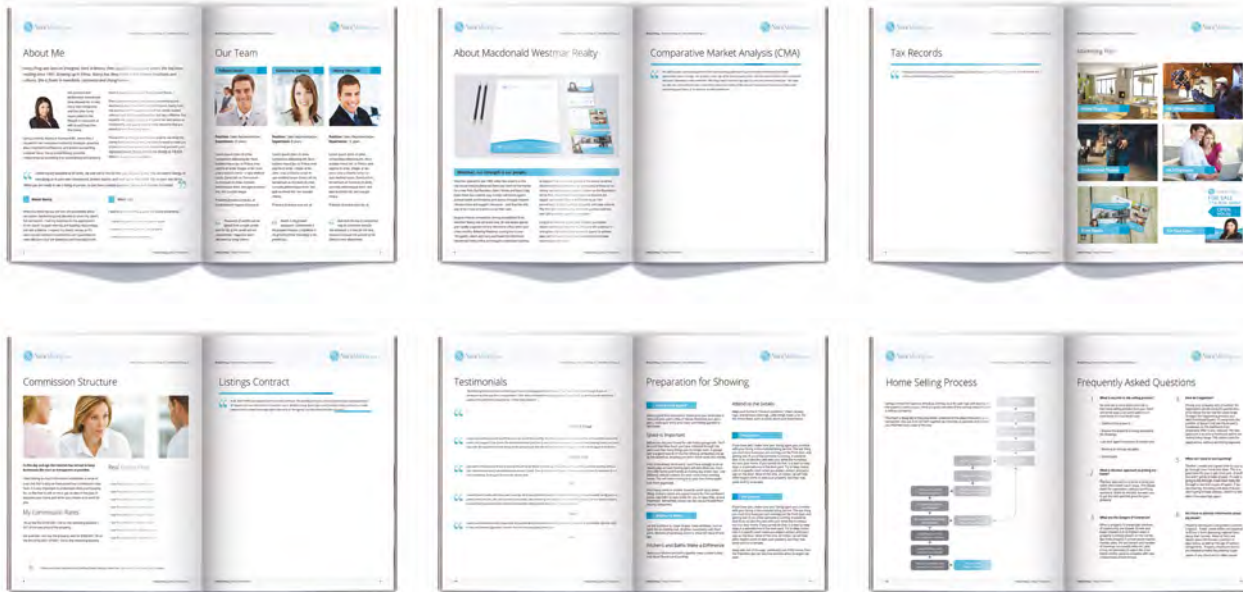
About Me

Our Team

About Macdonald Westmar Realty

Comparative Market Analysis (CMA)

Tax Records

Commission Structure

My Commission Rates

Listings Contract

Testimonials

Preparation for Showing

Home Selling Process

Frequently Asked Questions

FOR SALE

OPEN HOUSE